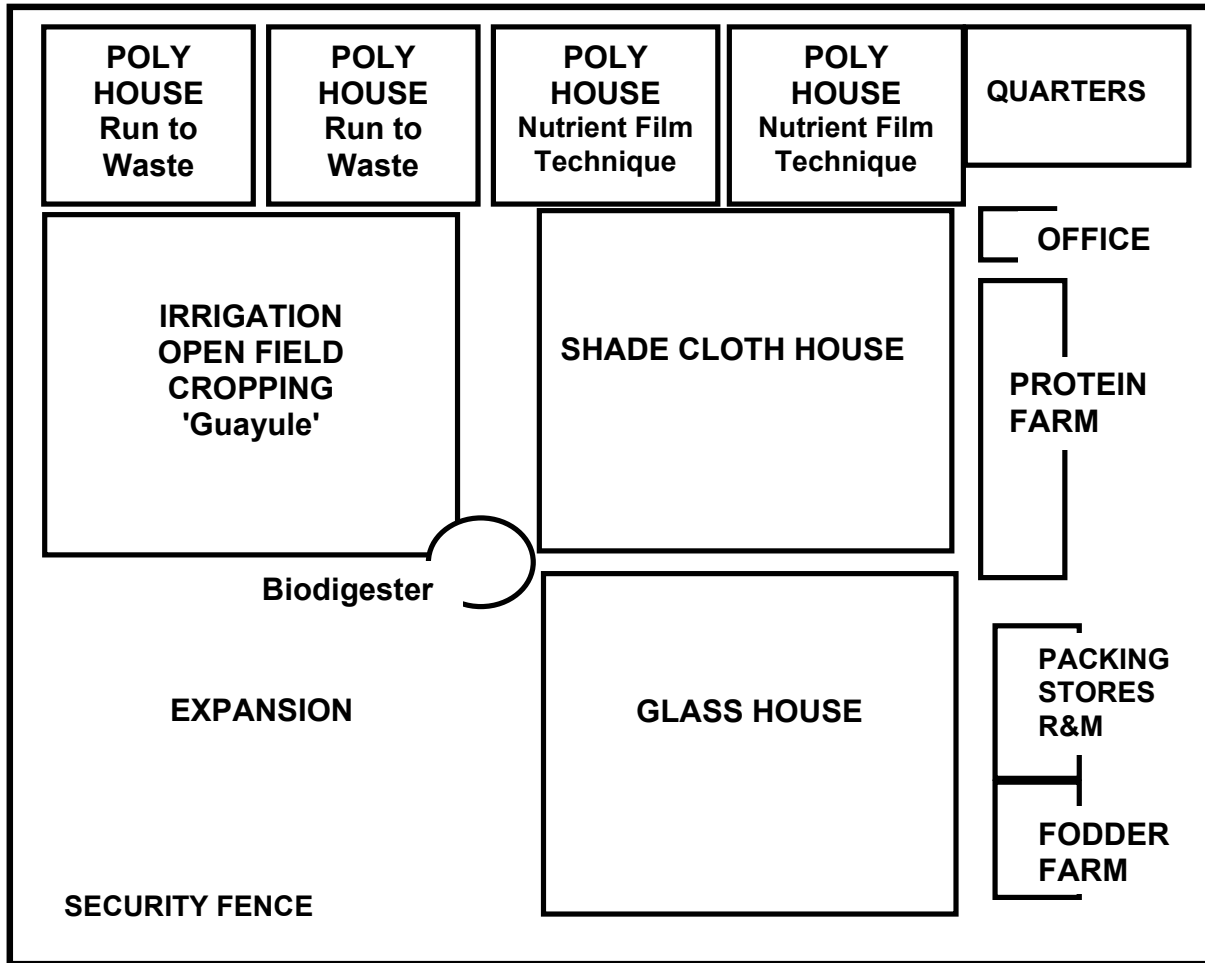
POLY HOUSE Run to Waste

POLY HOUSE Run to Waste

POLY HOUSE Nutrient Film Technique

POLY HOUSE Nutrient Film Technique

QUARTERS

OFFICE

IRRIGATION OPEN FIELD CROPPING 'Guayule'

SHADE CLOTH HOUSE

PROTEIN FARM

Biodigester

EXPANSION

GLASS HOUSE

PACKING STORES R&M

FODDER FARM

SECURITY FENCE